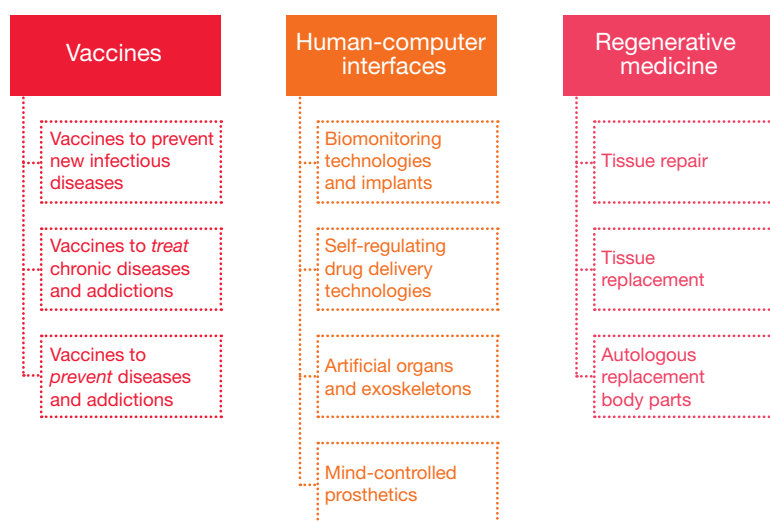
Vaccines

Vaccines to prevent new infectious diseases

Vaccines to *treat* chronic diseases and addictions

Vaccines to *prevent* diseases and addictions

Human-computer interfaces

Biomonitoring technologies and implants

Self-regulating drug delivery technologies

Artificial organs and exoskeletons

Mind-controlled prosthetics

Regenerative medicine

Tissue repair

Tissue replacement

Autologous replacement body parts